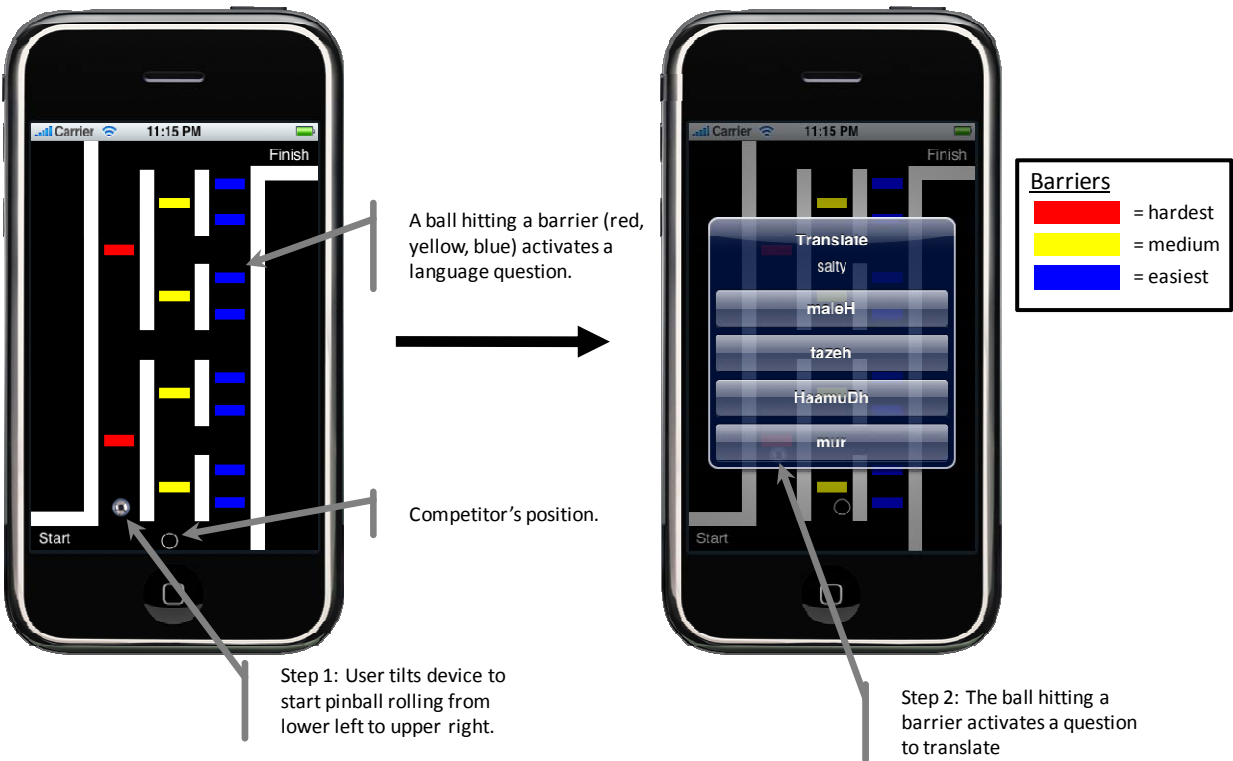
Carrier 11:15 PM

Finish

Start

A ball hitting a barrier (red, yellow, blue) activates a language question.

Competitor's position.

Step 1: User tilts device to start pinball rolling from lower left to upper right.

Carrier 11:15 PM

Finish

Translate

salty

maleH

tazeh

HaamuDh

murr

Start

Barriers

= hardest

= medium

= easiest

Step 2: The ball hitting a barrier activates a question to translate